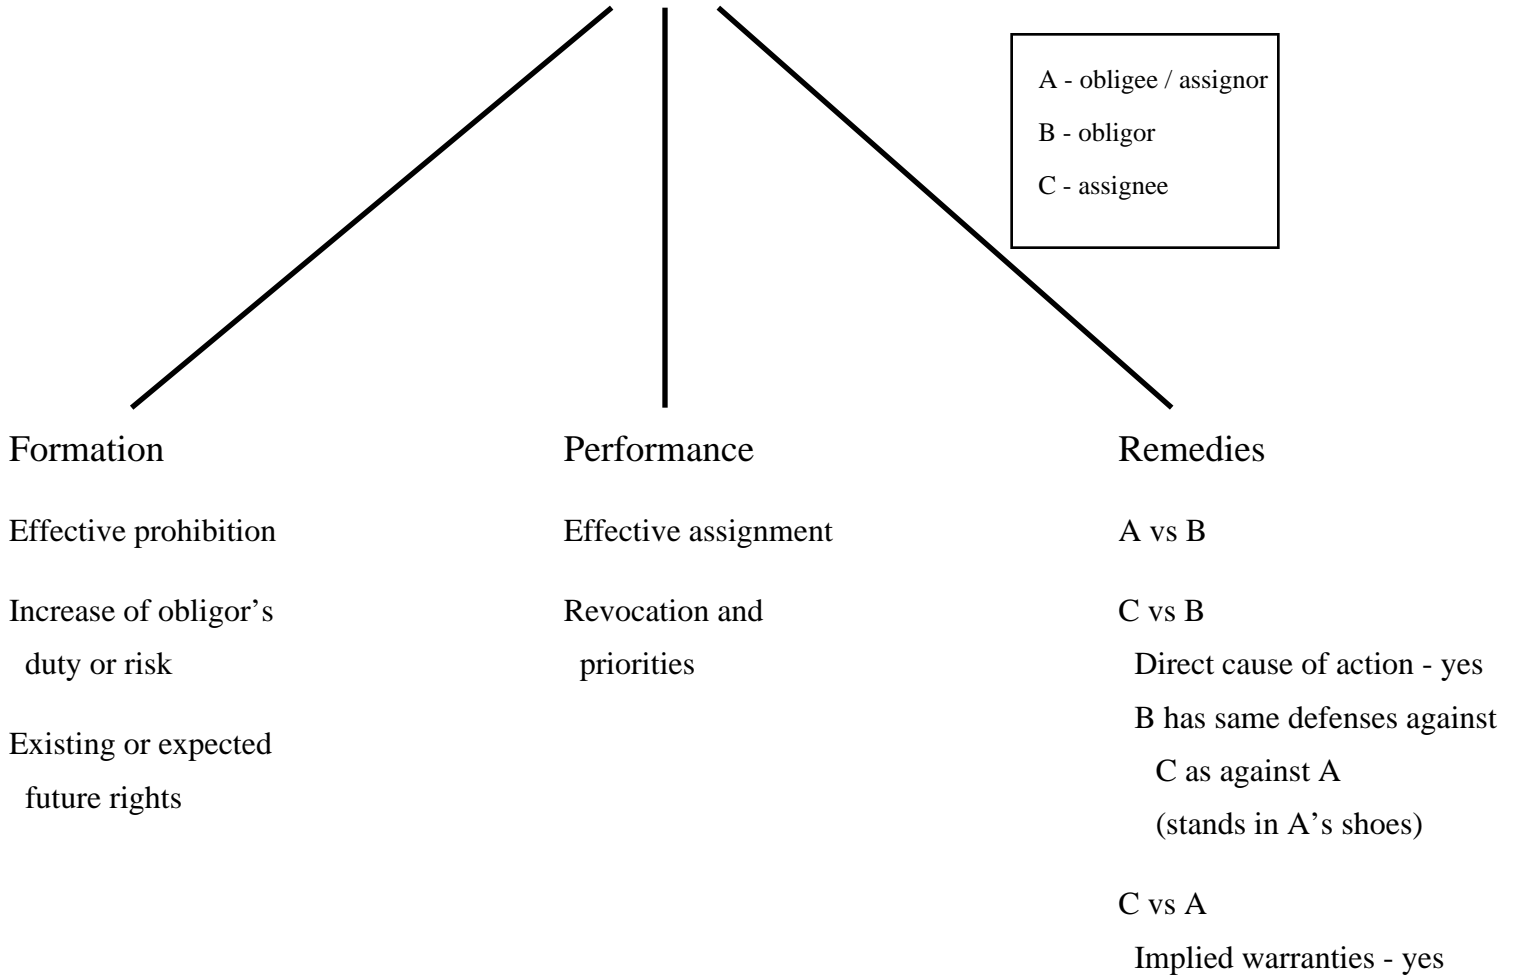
A - obligee / assignor
B - obligor
C - assignee

Formation

Effective prohibition

Increase of obligor’s duty or risk

Existing or expected future rights

Performance

Effective assignment

Revocation and priorities

Remedies

A vs B

C vs B
Direct cause of action - yes
B has same defenses against C as against A
(stands in A’s shoes)

C vs A
Implied warranties - yes